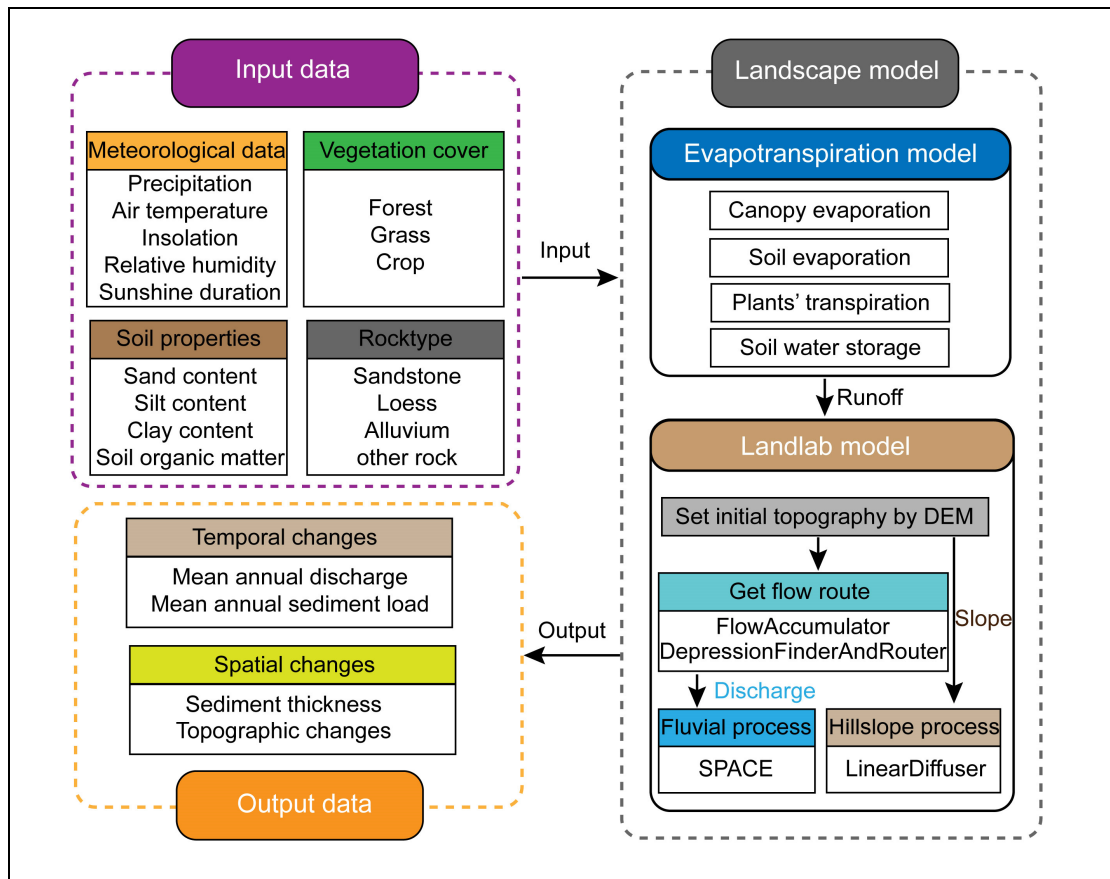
Input data

Meteorological data
Precipitation
Air temperature
Insolation
Relative humidity
Sunshine duration

Vegetation cover
Forest
Grass
Crop

Soil properties
Sand content
Silt content
Clay content
Soil organic matter

Rocktype
Sandstone
Loess
Alluvium
other rock

Input

Landscape model

Evapotranspiration model
Canopy evaporation
Soil evaporation
Plants' transpiration
Soil water storage

Runoff

Landlab model
Set initial topography by DEM
Get flow route
FlowAccumulator
DepressionFinderAndRouter
Slope
Discharge
Fluvial process
SPACE
Hillslope process
LinearDiffuser

Output

Temporal changes
Mean annual discharge
Mean annual sediment load

Spatial changes
Sediment thickness
Topographic changes

Output data